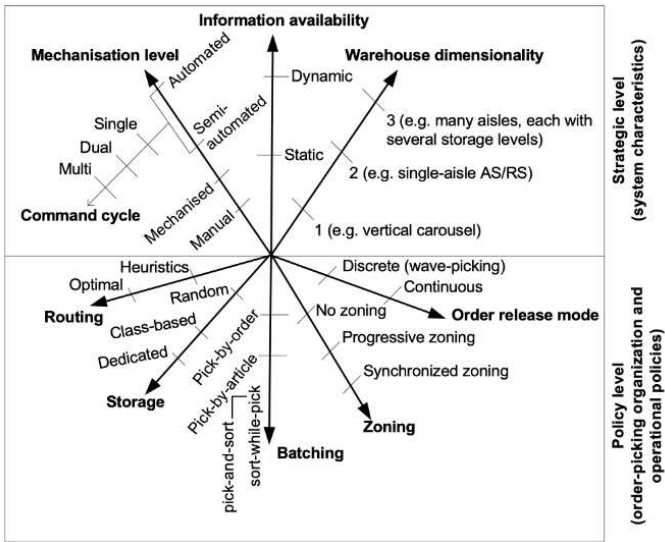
Information availability

Mechanisation level

Warehouse dimensionality

Automated

Dynamic

Semi-automated

Single

Dual

Multi

3 (e.g. many aisles, each with several storage levels)

Static

2 (e.g. single-aisle AS/RS)

Command cycle

Mechanised

Manual

1 (e.g. vertical carousel)

Strategic level (system characteristics)

Heuristics

Discrete (wave-picking)

Optimal

Random

Continuous

Routing

No zoning

Order release mode

Class-based

Pick-by-order

Progressive zoning

Dedicated

Synchronized zoning

Storage

Pick-by-article

sort-while-pick

pick-and-sort

Zoning

Batching

Policy level (order-picking organization and operational policies)